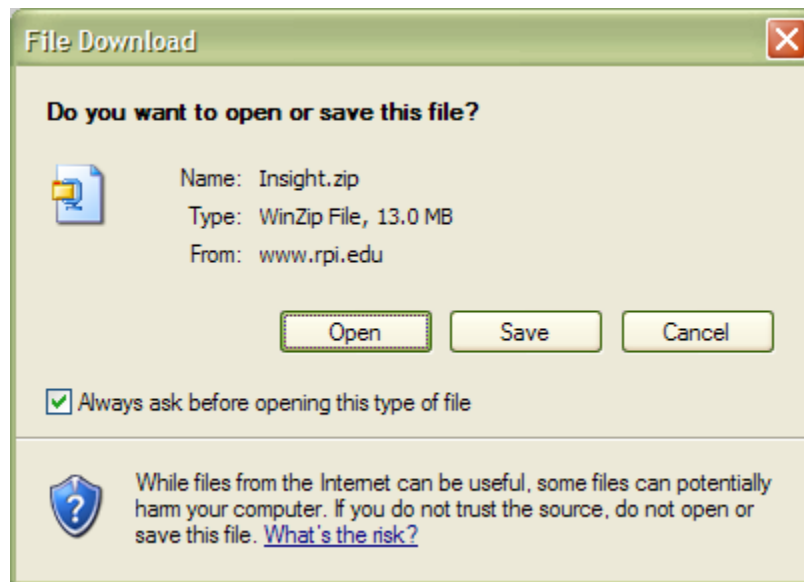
File Download

Do you want to open or save this file?

Name: Insight.zip
Type: WinZip File, 13.0 MB
From: www.rpi.edu

Open Save Cancel

Always ask before opening this type of file

While files from the Internet can be useful, some files can potentially harm your computer. If you do not trust the source, do not open or save this file. What's the risk?